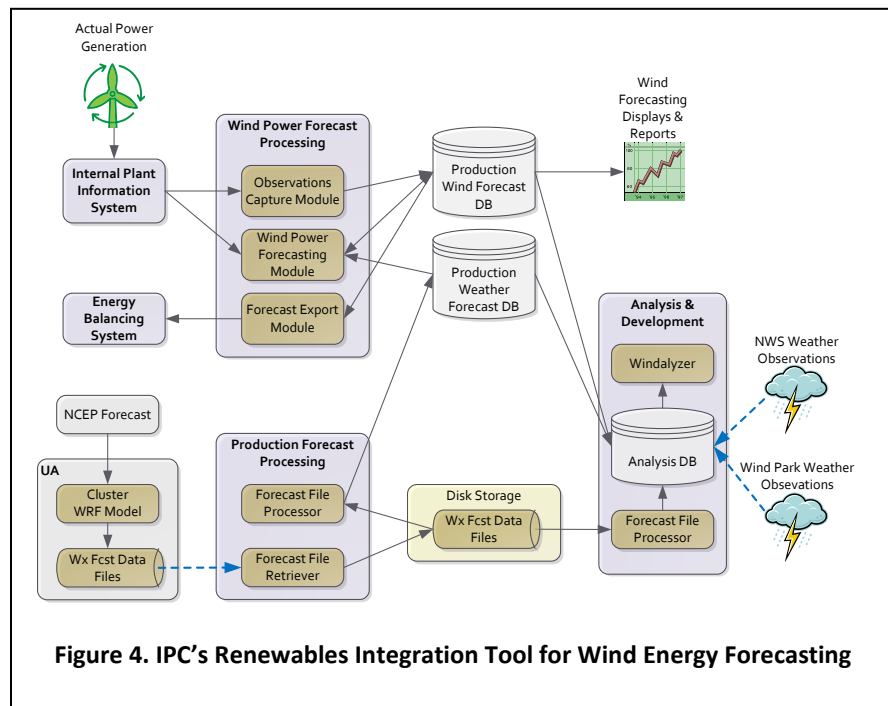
Actual Power Generation

Internal Plant Information System

Wind Power Forecast Processing

Observations Capture Module

Wind Power Forecasting Module

Forecast Export Module

Energy Balancing System

Production Wind Forecast DB

Production Weather Forecast DB

Wind Forecasting Displays & Reports

Analysis & Development

Windalyzer

Analysis DB

Forecast File Processor

NWS Weather Observations

Wind Park Weather Obsevations

NCEP Forecast

UA

Cluster WRF Model

Wx Fcst Data Files

Production Forecast Processing

Forecast File Processor

Forecast File Retriever

Disk Storage

Wx Fcst Data Files

Figure 4. IPC's Renewables Integration Tool for Wind Energy Forecasting